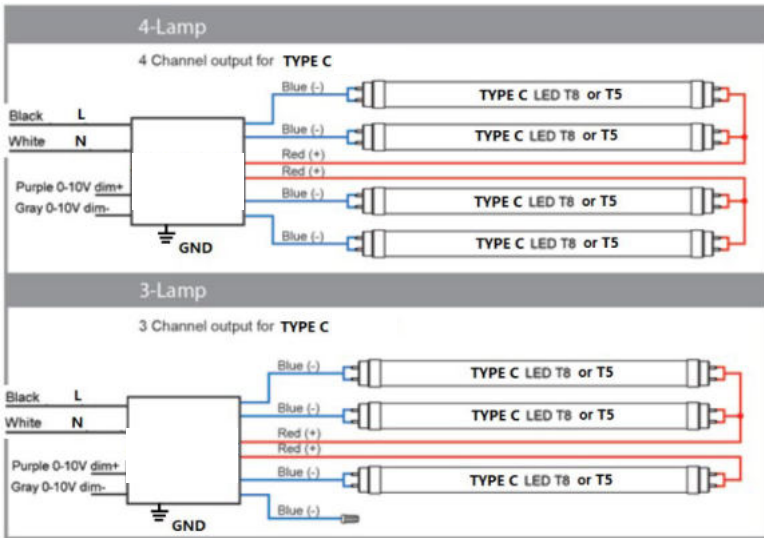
4-Lamp

4 Channel output for TYPE C

Black L

White N

Purple 0-10V dim+

Gray 0-10V dim-

GND

Blue (-)

TYPE C LED T8 or T5

Blue (-)

TYPE C LED T8 or T5

Red (+)

Red (+)

Blue (-)

TYPE C LED T8 or T5

Blue (-)

TYPE C LED T8 or T5

3-Lamp

3 Channel output for TYPE C

Black L

White N

Purple 0-10V dim+

Gray 0-10V dim-

GND

Blue (-)

TYPE C LED T8 or T5

Blue (-)

TYPE C LED T8 or T5

Red (+)

Red (+)

Blue (-)

TYPE C LED T8 or T5

Blue (-)